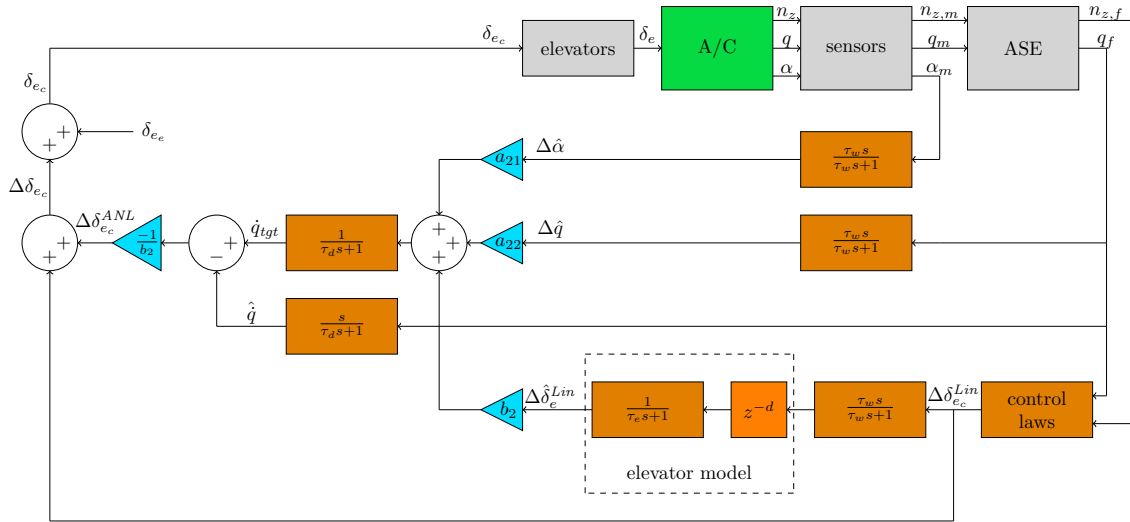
$\delta_{e_c}$

elevators

$\delta_e$

A/C

$n_z$

$q$

$\alpha$

sensors

$n_{z,m}$

$q_m$

$\alpha_m$

ASE

$n_{z,f}$

$q_f$

$\delta_{e_c}$

$+$

$+$

$\delta_{e_e}$

$a_{21}$

$\Delta\hat{\alpha}$

$\frac{\tau_w s}{\tau_w s+1}$

$\Delta\delta_{e_c}$

$\Delta\delta_{e_c}^{ANL}$

$+$

$+$

$\frac{-1}{b_2}$

$-$

$+$

$\dot{q}_{tgt}$

$\frac{1}{\tau_d s+1}$

$+$

$+$

$+$

$a_{22}$

$\Delta\hat{q}$

$\frac{\tau_w s}{\tau_w s+1}$

$\hat{q}$

$\frac{s}{\tau_d s+1}$

$b_2$

$\Delta\hat{\delta}_e^{Lin}$

$\frac{1}{\tau_e s+1}$

$z^{-d}$

$\frac{\tau_w s}{\tau_w s+1}$

$\Delta\delta_{e_c}^{Lin}$

control laws

elevator model